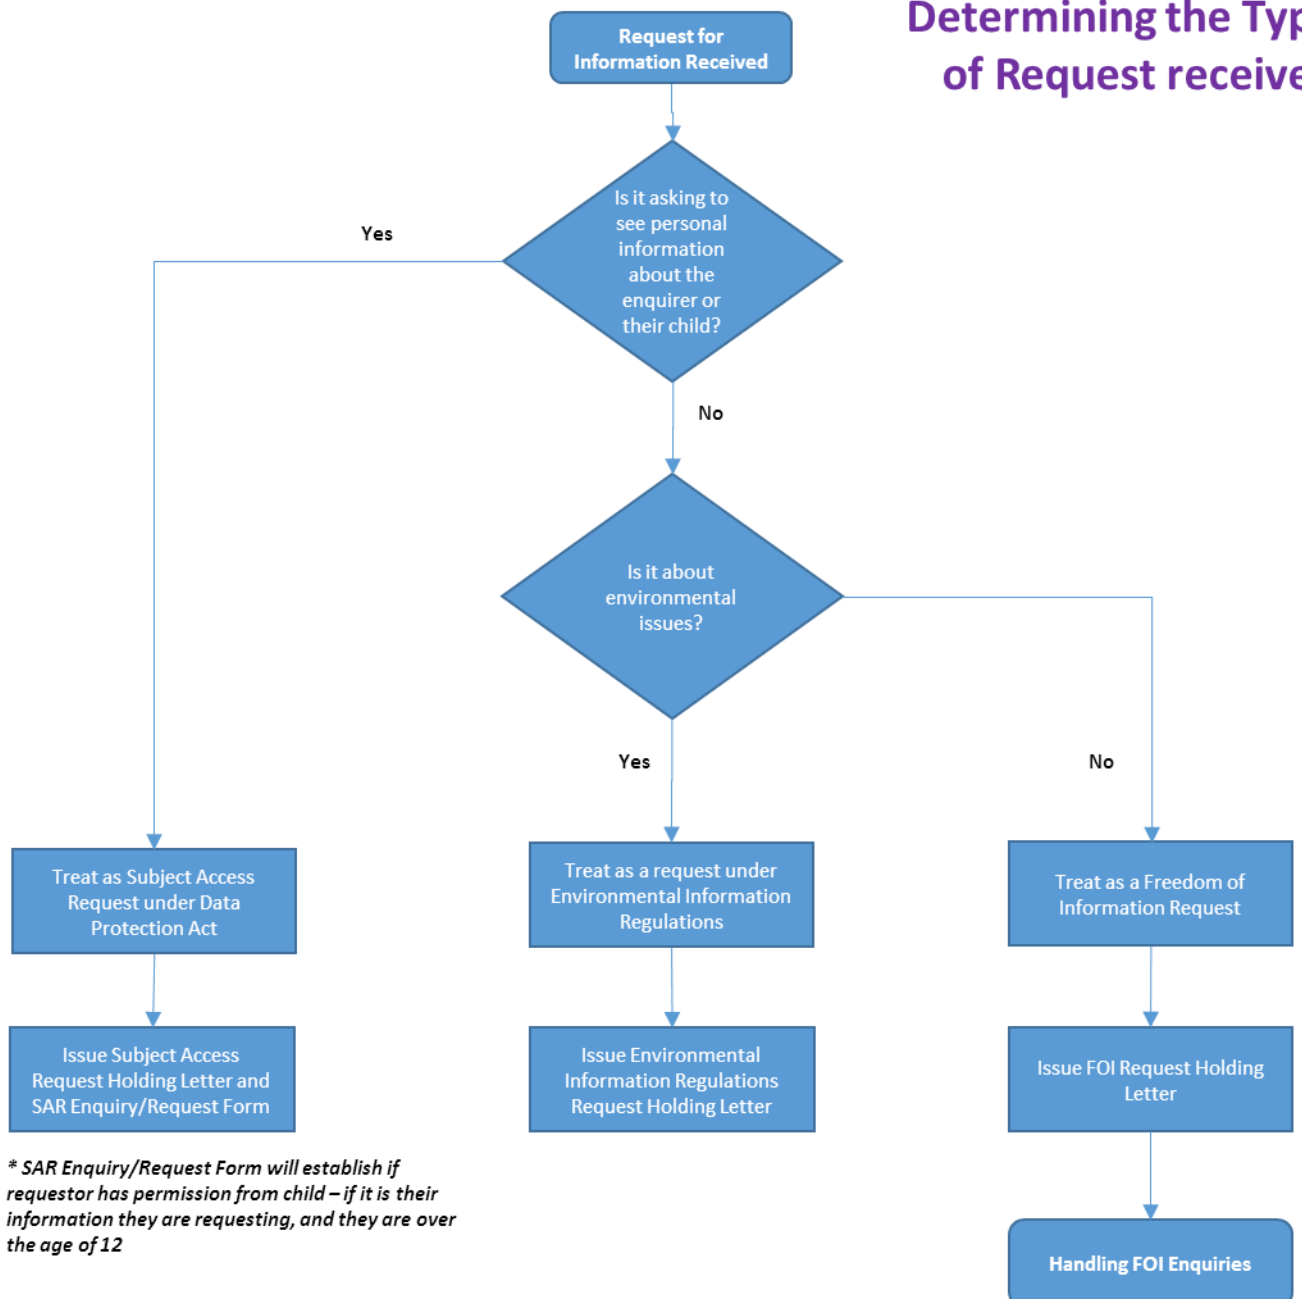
Determining the Typ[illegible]
of Request receive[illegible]

Request for Information Received

Is it asking to see personal information about the enquirer or their child?

Yes

No

Is it about environmental issues?

Yes

No

Treat as Subject Access Request under Data Protection Act

Treat as a request under Environmental Information Regulations

Treat as a Freedom of Information Request

Issue Subject Access Request Holding Letter and SAR Enquiry/Request Form

Issue Environmental Information Regulations Request Holding Letter

Issue FOI Request Holding Letter

* SAR Enquiry/Request Form will establish if requestor has permission from child – if it is their information they are requesting, and they are over the age of 12

Handling FOI Enquiries